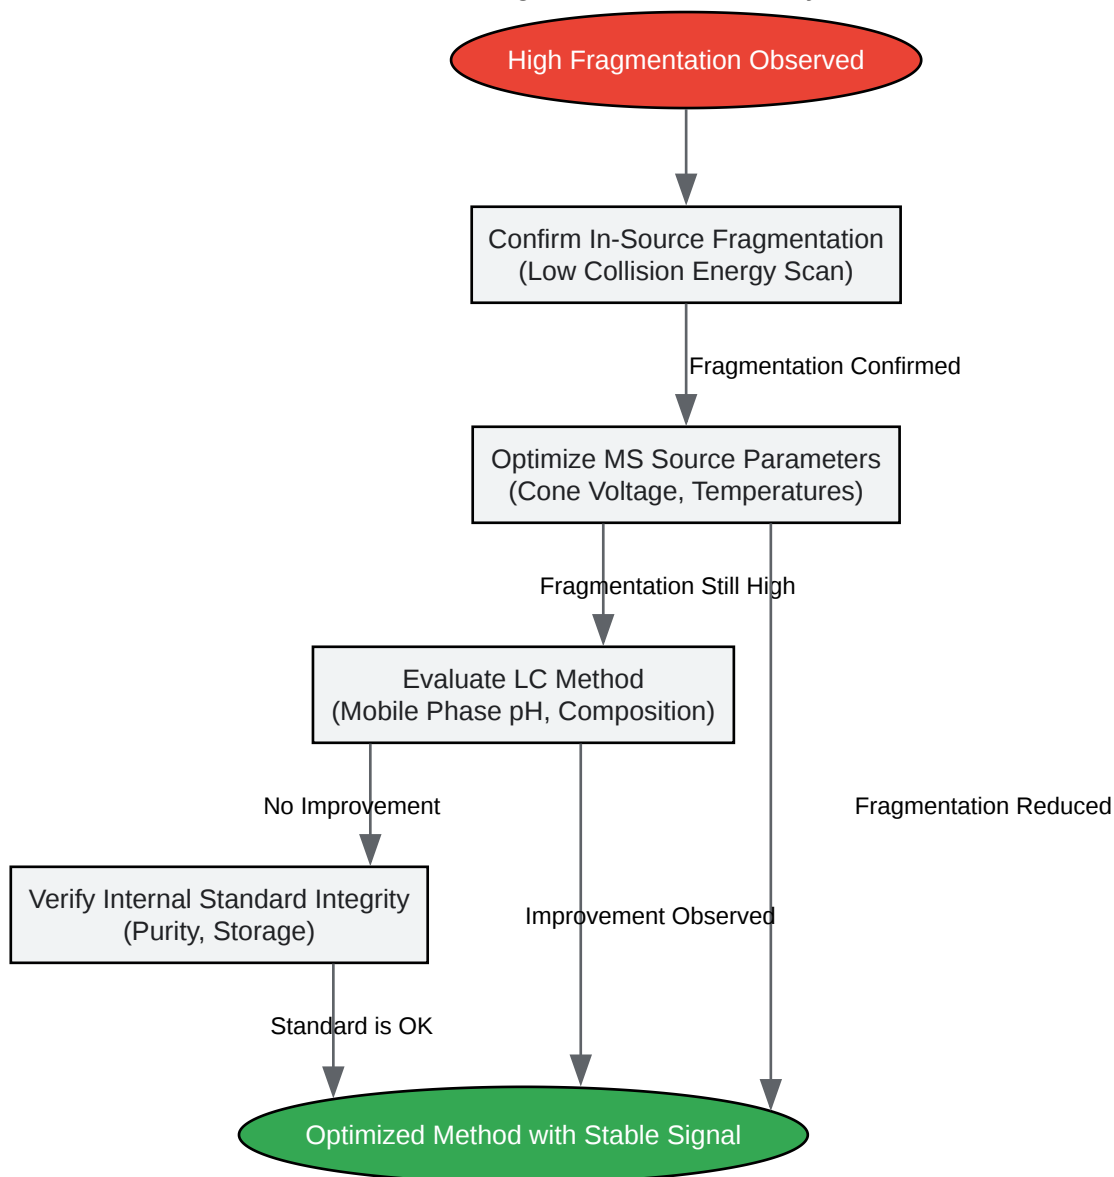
High Fragmentation Observed

Confirm In-Source Fragmentation
(Low Collision Energy Scan)

Fragmentation Confirmed

Optimize MS Source Parameters
(Cone Voltage, Temperatures)

Fragmentation Still High

Evaluate LC Method
(Mobile Phase pH, Composition)

No Improvement

Fragmentation Reduced

Verify Internal Standard Integrity
(Purity, Storage)

Improvement Observed

Standard is OK

Optimized Method with Stable Signal